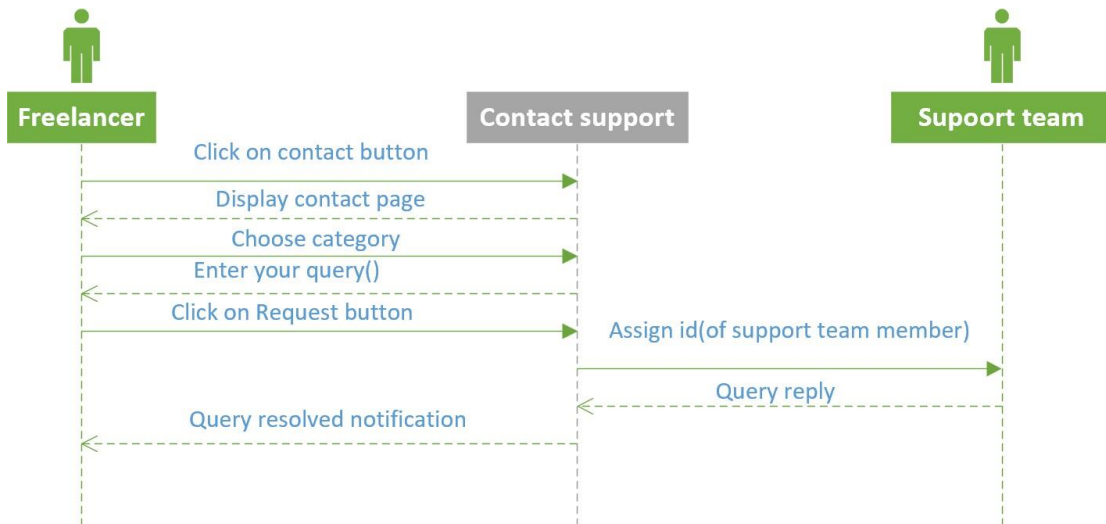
Freelancer

Contact support

Supoort team

Click on contact button

Display contact page

Choose category

Enter your query()

Click on Request button

Assign id(of support team member)

Query reply

Query resolved notification